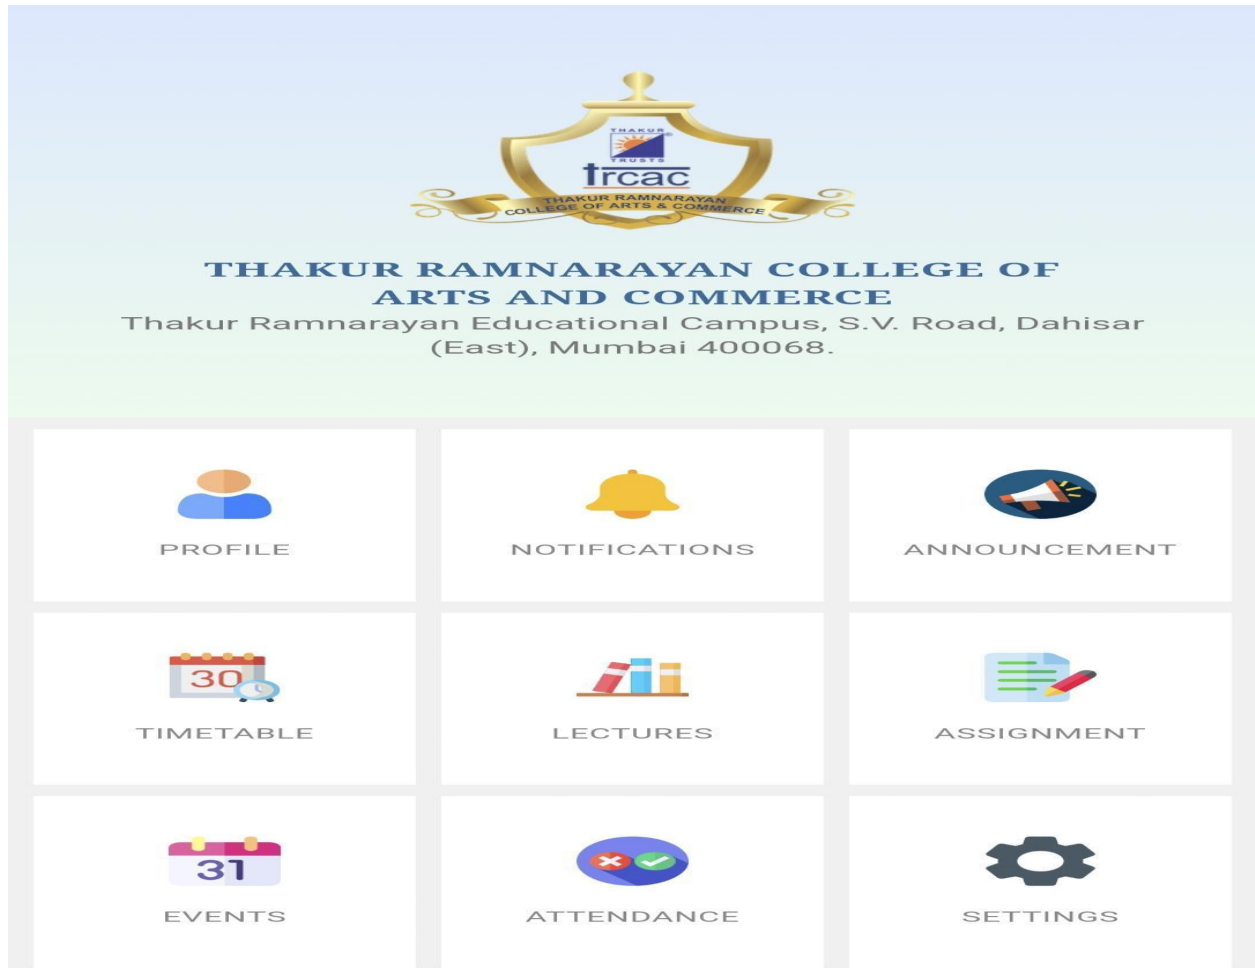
THAKUR
TRUSTS
trcac
THAKUR RAMNARAYAN
COLLEGE OF ARTS & COMMERCE

THAKUR RAMNARAYAN COLLEGE OF ARTS AND COMMERCE
Thakur Ramnarayan Educational Campus, S.V. Road, Dahisar (East), Mumbai 400068.

PROFILE

NOTIFICATIONS

ANNOUNCEMENT

30
TIMETABLE

LECTURES

ASSIGNMENT

31
EVENTS

ATTENDANCE

SETTINGS